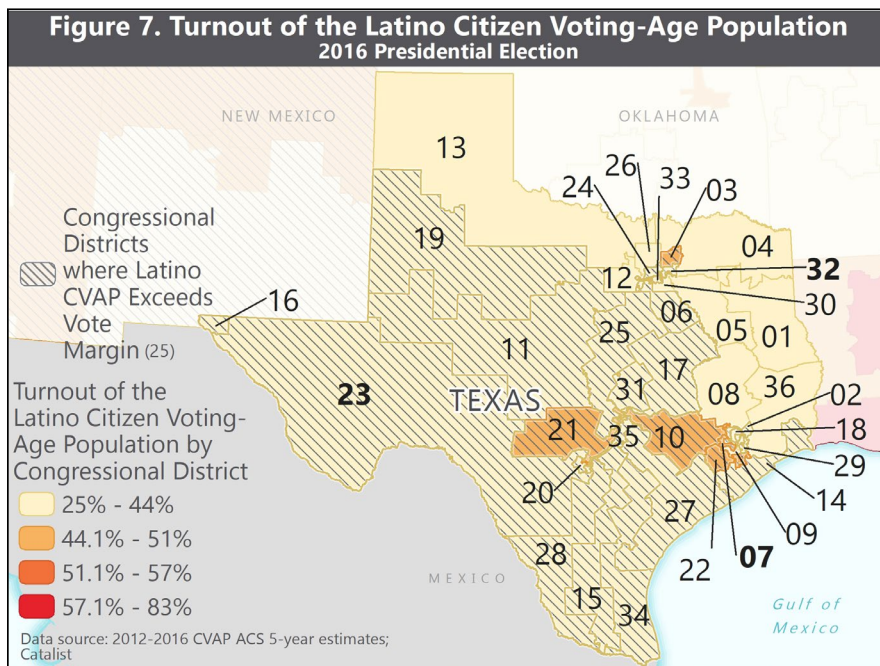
Figure 7. Turnout of the Latino Citizen Voting-Age Population
2016 Presidential Election

NEW MEXICO

OKLAHOMA

Congressional Districts where Latino CVAP Exceeds Vote Margin (25)

Turnout of the Latino Citizen Voting-Age Population by Congressional District

25% - 44%

44.1% - 51%

51.1% - 57%

57.1% - 83%

Data source: 2012-2016 CVAP ACS 5-year estimates; Catalist

13
26
33
24
03
19
04
12
32
16
30
06
25
05
01
11
17
23
TEXAS
31
08
36
02
21
35
10
18
29
20
14
27
09
28
22
07
MEXICO
15
34
Gulf of Mexico